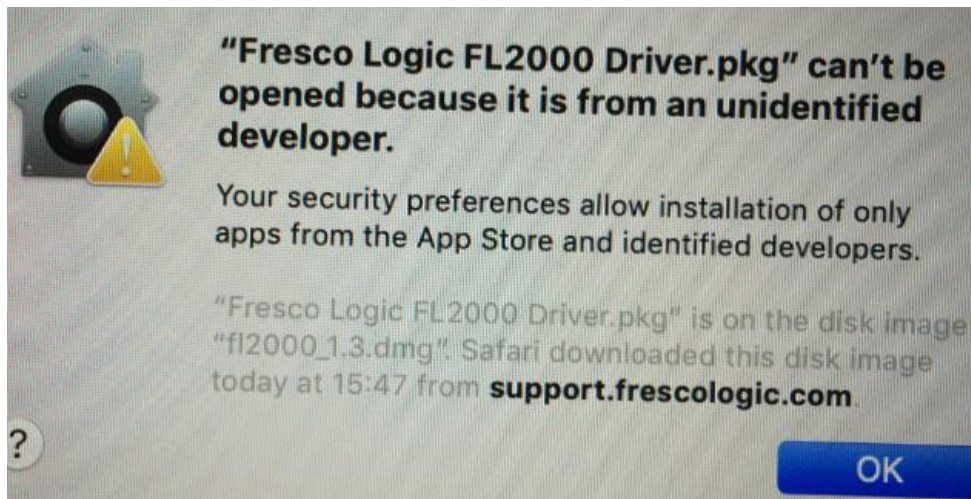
"Fresco Logic FL2000 Driver.pkg" can't be opened because it is from an unidentified developer.

Your security preferences allow installation of only apps from the App Store and identified developers.

"Fresco Logic FL2000 Driver.pkg" is on the disk image "fl2000_1.3.dmg". Safari downloaded this disk image today at 15:47 from support.frescologic.com.

?

OK